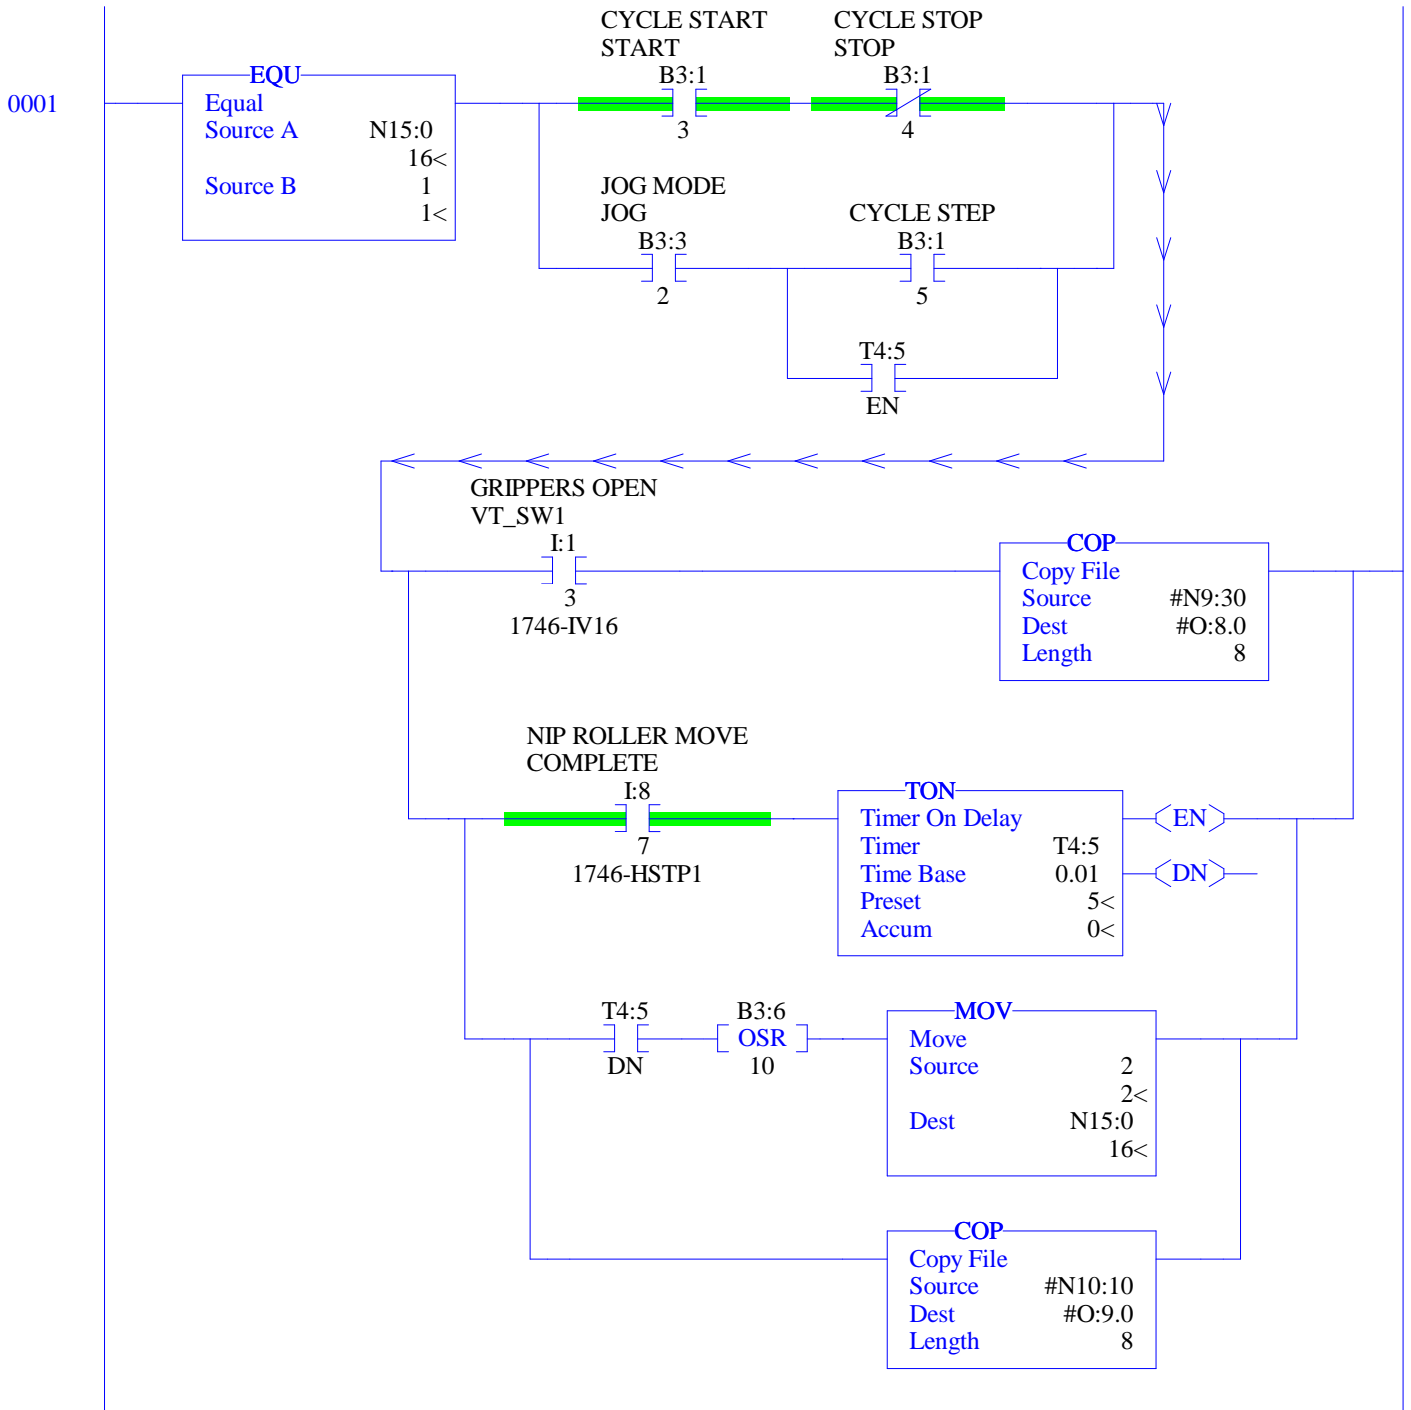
0001

EQU
Equal
Source A N15:0
16<
Source B 1
1<

CYCLE START
START
B3:1
3

CYCLE STOP
STOP
B3:1
4

JOG MODE
JOG
B3:3
2

CYCLE STEP
B3:1
5

T4:5
EN

GRIPPERS OPEN
VT_SW1
I:1
3
1746-IV16

COP
Copy File
Source #N9:30
Dest #O:8.0
Length 8

NIP ROLLER MOVE
COMPLETE
I:8
7
1746-HSTP1

TON
Timer On Delay
Timer T4:5
Time Base 0.01
Preset 5<
Accum 0<

EN
DN

T4:5
DN

B3:6
OSR
10

MOV
Move
Source 2
2<
Dest N15:0
16<

COP
Copy File
Source #N10:10
Dest #O:9.0
Length 8